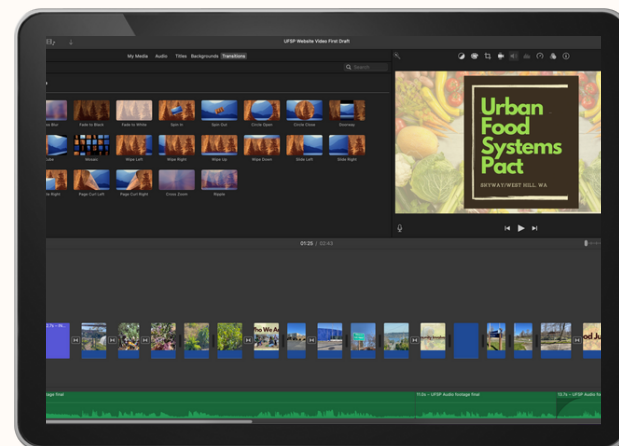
UFSP Website Video First Draft

My Media Audio Titles Backgrounds Transitions

Search

Blur
Fade to Black
Fade to White
Spin In
Spin Out
Circle Open
Circle Close
Doorway
Mosaic
Wipe Left
Wipe Right
Wipe Up
Wipe Down
Slide Left
Slide Right
Page Curl Left
Page Curl Right
Cross Zoom
Ripple

Urban Food Systems Pact

SKYWAY/WEST HILL, WA

01:25 / 02:43

Who We Are

UFSP Audio footage final

UFSP Audio footage final

UFSP Audio fo